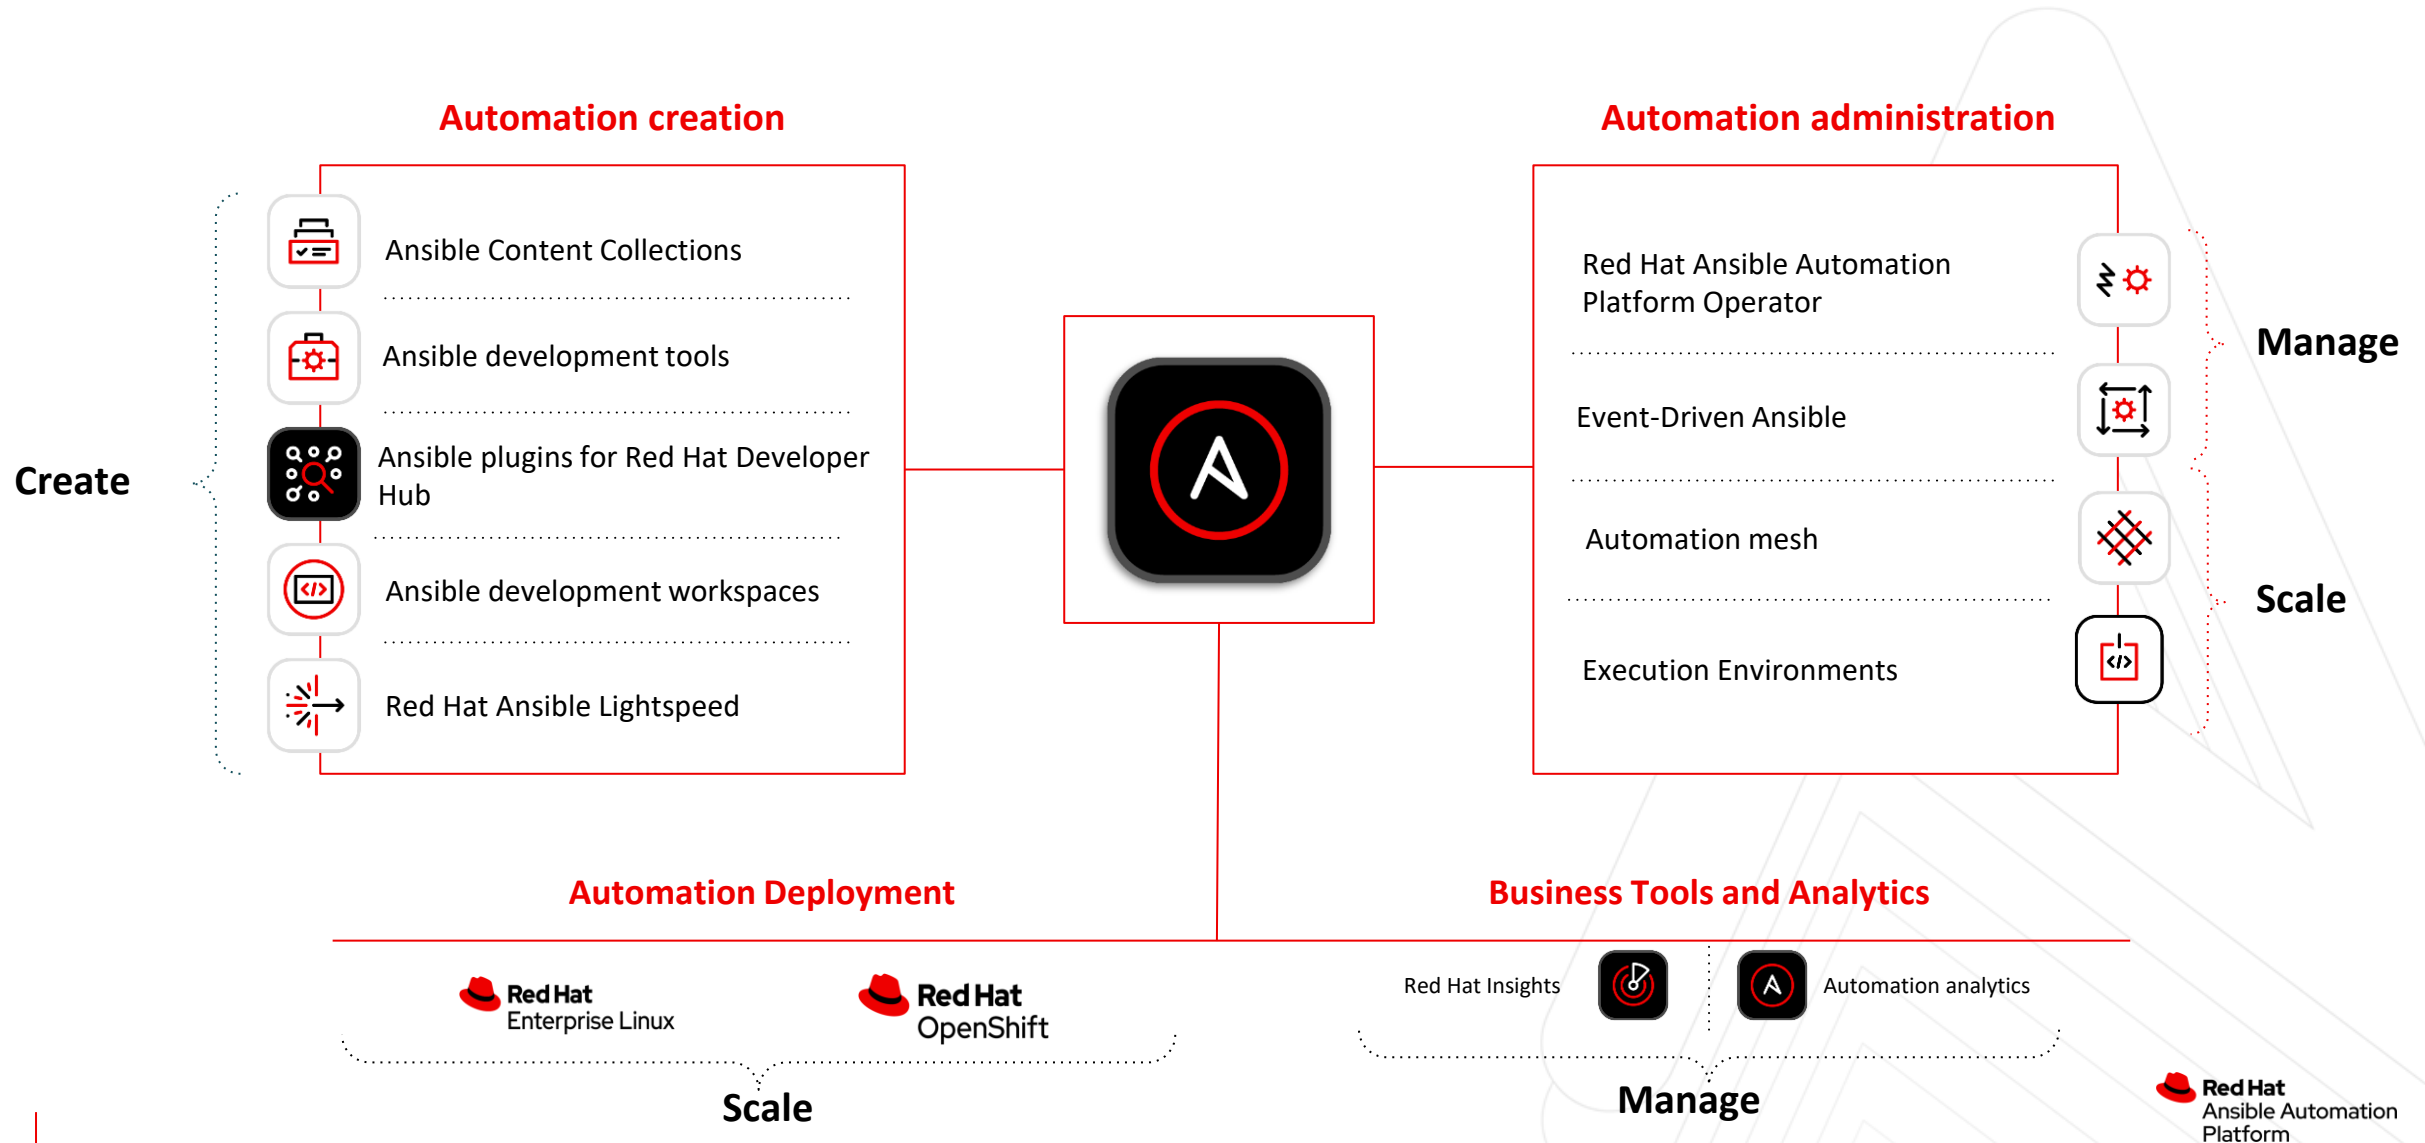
Automation creation

Create

Ansible Content Collections

Ansible development tools

Ansible plugins for Red Hat Developer Hub

Ansible development workspaces

Red Hat Ansible Lightspeed

Automation administration

Red Hat Ansible Automation Platform Operator

Event-Driven Ansible

Automation mesh

Execution Environments

Manage

Scale

Automation Deployment

Red Hat Enterprise Linux

Red Hat OpenShift

Scale

Business Tools and Analytics

Red Hat Insights

Automation analytics

Manage

Red Hat Ansible Automation Platform